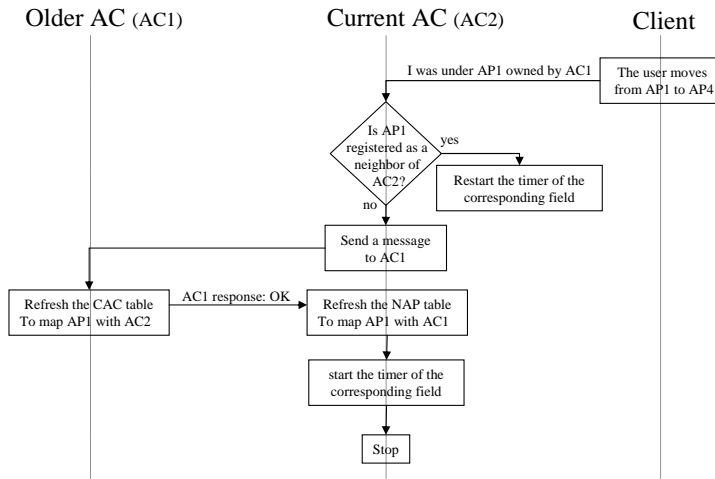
Older AC (AC1)

Current AC (AC2)

Client

I was under AP1 owned by AC1

The user moves from AP1 to AP4

Is AP1 registered as a neighbor of AC2?

yes

Restart the timer of the corresponding field

no

Send a message to AC1

Refresh the CAC table To map AP1 with AC2

AC1 response: OK

Refresh the NAP table To map AP1 with AC1

start the timer of the corresponding field

Stop